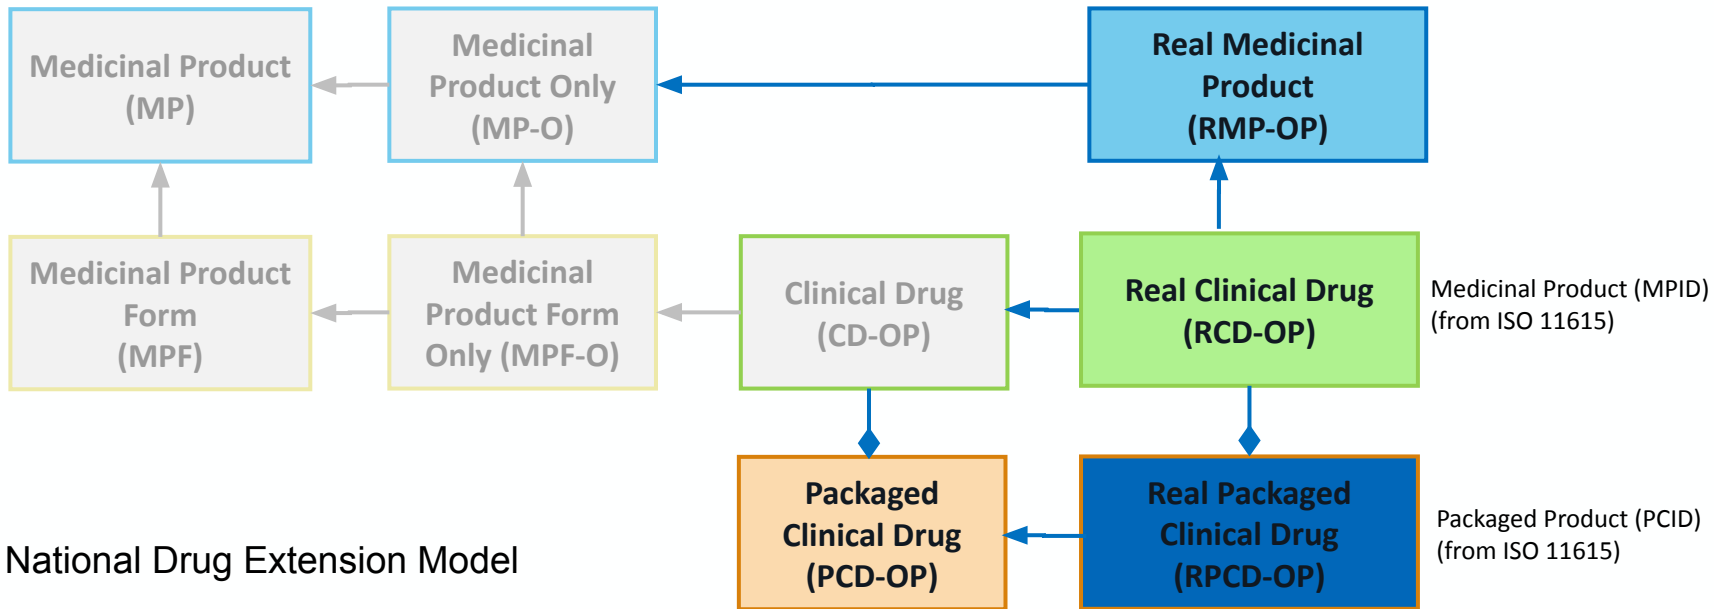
Medicinal Product (MP)

Medicinal Product Only (MP-O)

Real Medicinal Product (RMP-OP)

Medicinal Product Form (MPF)

Medicinal Product Form Only (MPF-O)

Clinical Drug (CD-OP)

Real Clinical Drug (RCD-OP)

Medicinal Product (MPID) (from ISO 11615)

Packaged Clinical Drug (PCD-OP)

Real Packaged Clinical Drug (RPCD-OP)

Packaged Product (PCID) (from ISO 11615)

National Drug Extension Model